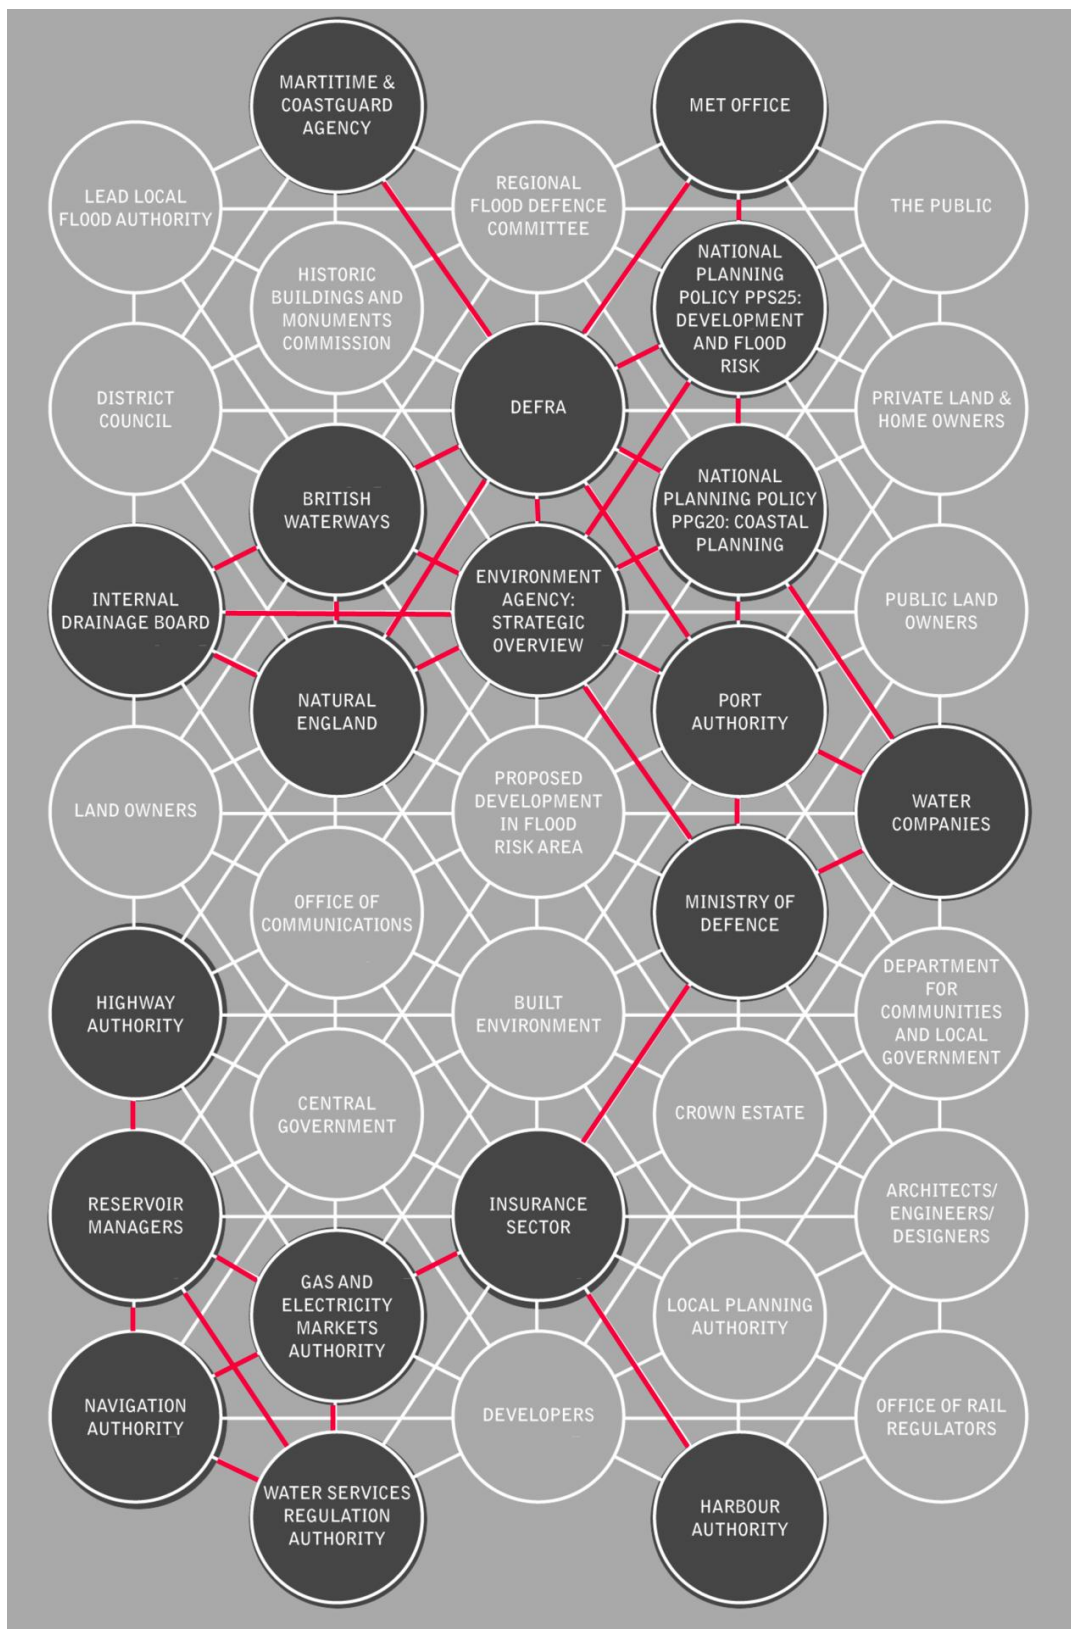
MARTITIME & COASTGUARD AGENCY

MET OFFICE

LEAD LOCAL FLOOD AUTHORITY

REGIONAL FLOOD DEFENCE COMMITTEE

THE PUBLIC

HISTORIC BUILDINGS AND MONUMENTS COMMISSION

NATIONAL PLANNING POLICY PPS25: DEVELOPMENT AND FLOOD RISK

DISTRICT COUNCIL

DEFRA

PRIVATE LAND & HOME OWNERS

BRITISH WATERWAYS

NATIONAL PLANNING POLICY PPG20: COASTAL PLANNING

INTERNAL DRAINAGE BOARD

ENVIRONMENT AGENCY: STRATEGIC OVERVIEW

PUBLIC LAND OWNERS

NATURAL ENGLAND

PORT AUTHORITY

LAND OWNERS

PROPOSED DEVELOPMENT IN FLOOD RISK AREA

WATER COMPANIES

OFFICE OF COMMUNICATIONS

MINISTRY OF DEFENCE

HIGHWAY AUTHORITY

BUILT ENVIRONMENT

DEPARTMENT FOR COMMUNITIES AND LOCAL GOVERNMENT

CENTRAL GOVERNMENT

CROWN ESTATE

RESERVOIR MANAGERS

INSURANCE SECTOR

ARCHITECTS/ ENGINEERS/ DESIGNERS

GAS AND ELECTRICITY MARKETS AUTHORITY

LOCAL PLANNING AUTHORITY

NAVIGATION AUTHORITY

DEVELOPERS

OFFICE OF RAIL REGULATORS

WATER SERVICES REGULATION AUTHORITY

HARBOUR AUTHORITY